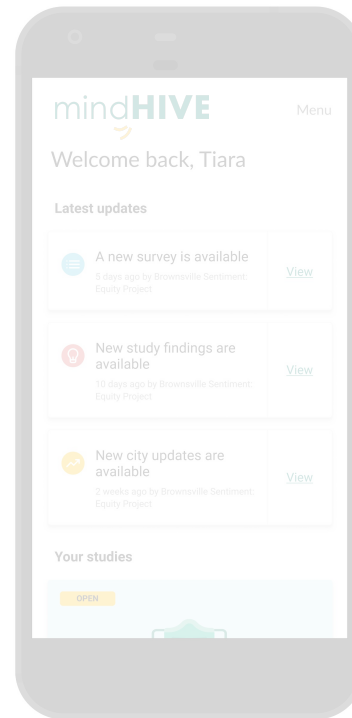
mindHIVE

Menu

Welcome back, Tiara

Latest updates

A new survey is available
5 days ago by Brownsville Sentiment Equity Project
View

New study findings are available
10 days ago by Brownsville Sentiment Equity Project
View

New city updates are available
2 weeks ago by Brownsville Sentiment Equity Project
View

Your studies

OPEN